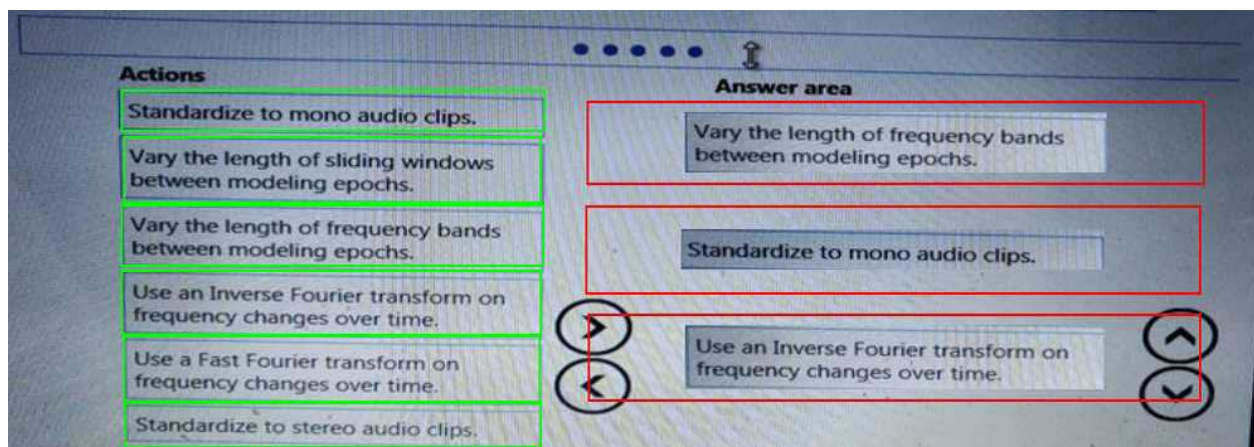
Actions

Standardize to mono audio clips.

Vary the length of sliding windows between modeling epochs.

Vary the length of frequency bands between modeling epochs.

Use an Inverse Fourier transform on frequency changes over time.

Use a Fast Fourier transform on frequency changes over time.

Standardize to stereo audio clips.

Answer area

Vary the length of frequency bands between modeling epochs.

Standardize to mono audio clips.

Use an Inverse Fourier transform on frequency changes over time.